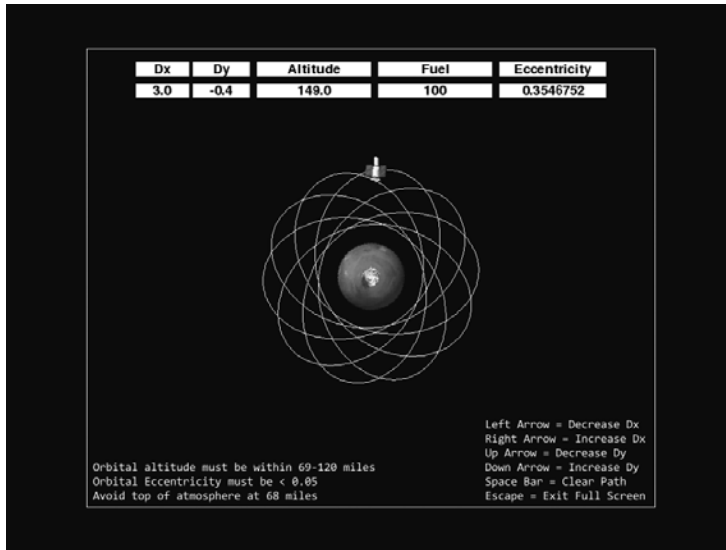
| Dx | Dy | Altitude | Fuel | Eccentricity |
|---|---|---|---|---|
| 3.0 | -0.4 | 149.0 | 100 | 0.3546752 |

Left Arrow = Decrease Dx
Right Arrow = Increase Dx
Up Arrow = Decrease Dy
Down Arrow = Increase Dy
Space Bar = Clear Path
Escape = Exit Full Screen

Orbital altitude must be within 69-120 miles
Orbital Eccentricity must be < 0.05
Avoid top of atmosphere at 68 miles